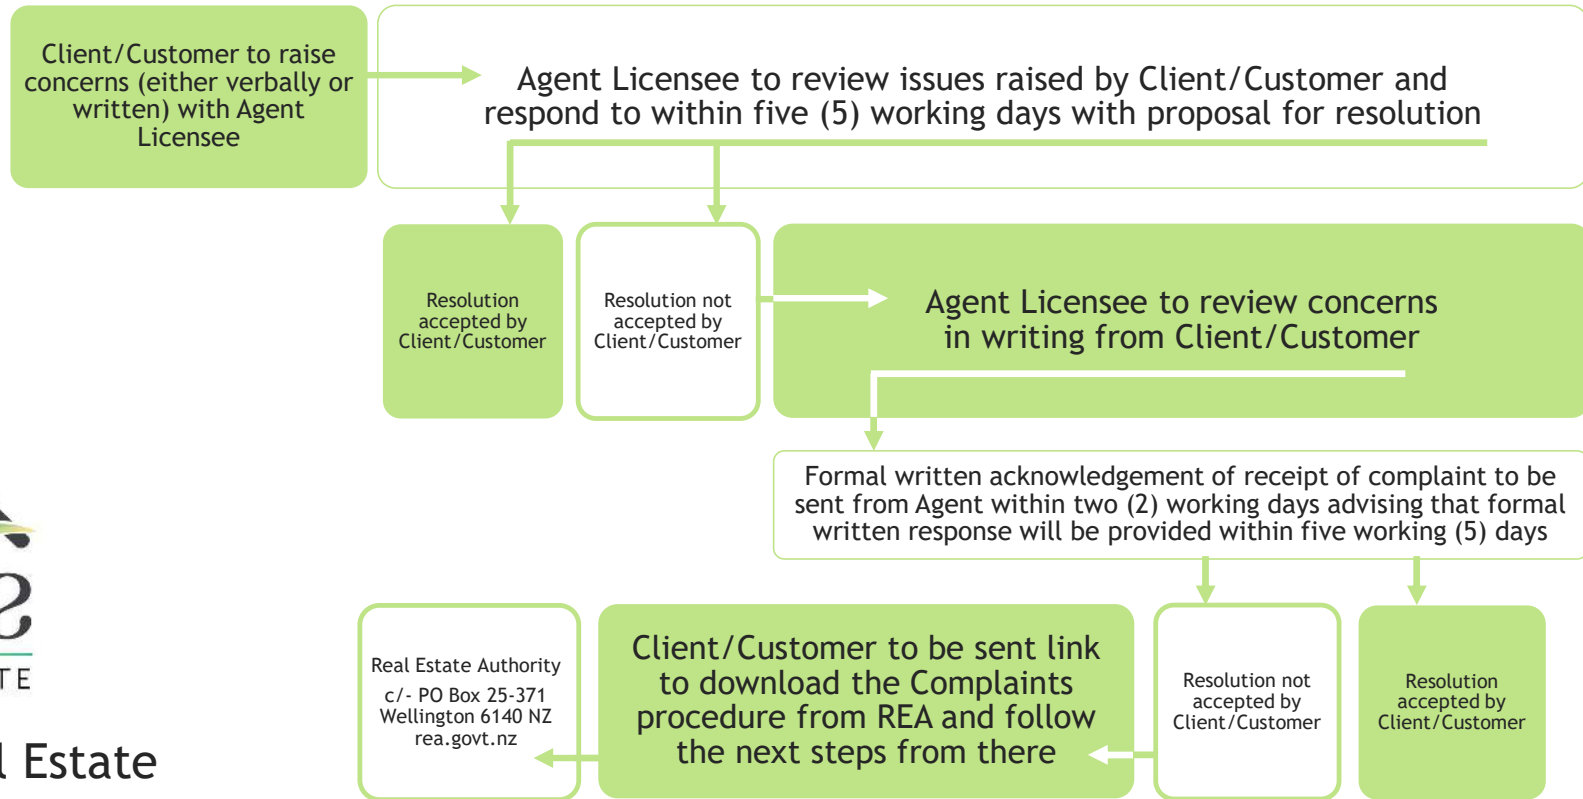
Client/Customer to raise concerns (either verbally or written) with Agent Licensee

Agent Licensee to review issues raised by Client/Customer and respond to within five (5) working days with proposal for resolution

Resolution accepted by Client/Customer

Resolution not accepted by Client/Customer

Agent Licensee to review concerns in writing from Client/Customer

Formal written acknowledgement of receipt of complaint to be sent from Agent within two (2) working days advising that formal written response will be provided within five working (5) days

TE

l Estate

Real Estate Authority
c/- PO Box 25-371
Wellington 6140 NZ
rea.govt.nz

Client/Customer to be sent link to download the Complaints procedure from REA and follow the next steps from there

Resolution not accepted by Client/Customer

Resolution accepted by Client/Customer